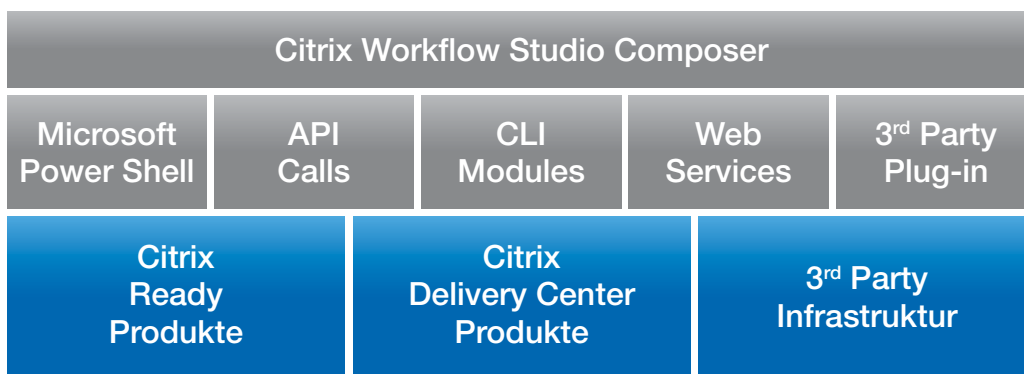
Citrix Workflow Studio Composer

Microsoft Power Shell

API Calls

CLI Modules

Web Services

3$^{rd}$ Party Plug-in

Citrix Ready Produkte

Citrix Delivery Center Produkte

3$^{rd}$ Party Infrastruktur